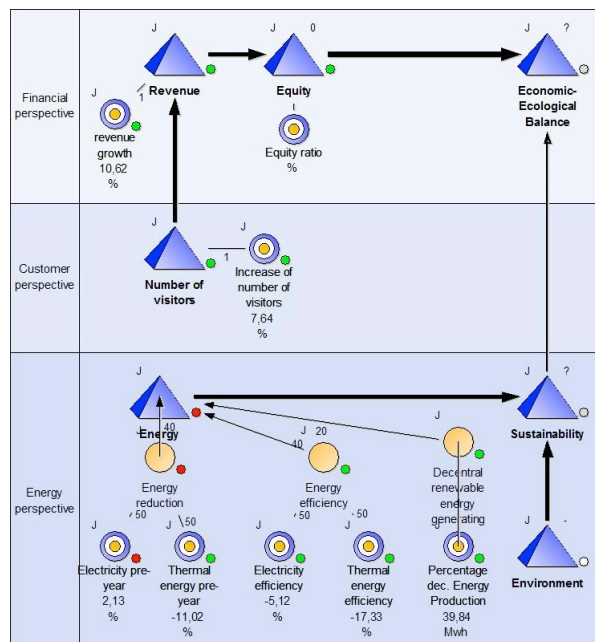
Financial perspective

J
Revenue

J 0
Equity

J ?
Economic-Ecological Balance

J 1
revenue growth
10,62
%

Equity ratio
%

Customer perspective

J
Number of visitors

1
Increase of number of visitors
7,64
%

Energy perspective

J
Energy

J ?
Sustainability

40
Energy reduction

J 20
40
Energy efficiency

J
Decentral renewable energy generating

J -
Environment

50 50 50 50

J
Electricity pre-year
2,13
%

Thermal energy pre-year
-11,02
%

J
Electricity efficiency
-5,12
%

J
Thermal energy efficiency
-17,33
%

J
Percentage dec. Energy Production
39,84
Mwh